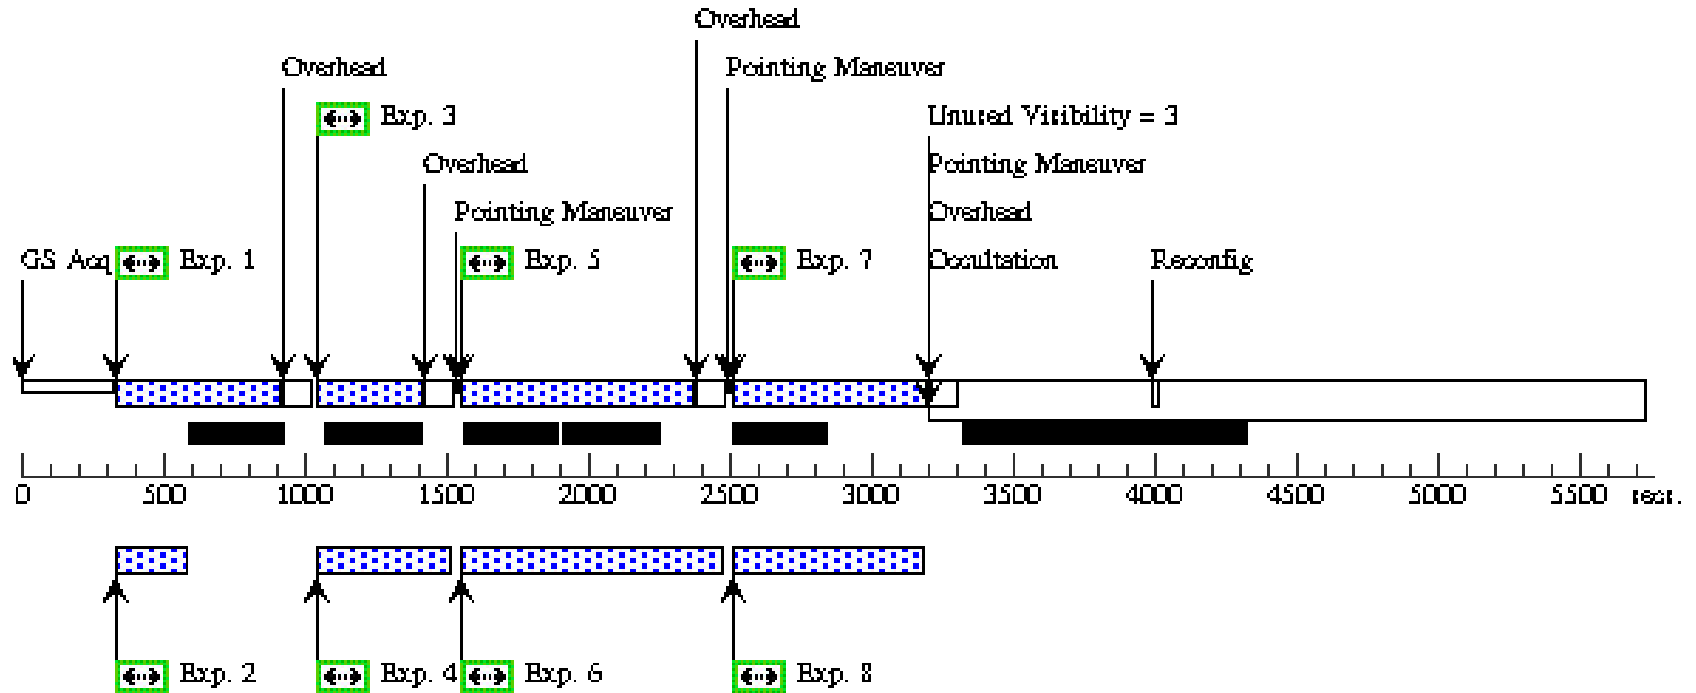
Overhead

Overhead

Pointing Maneuver

Exp. 3

Unused Visibility = 3

Overhead

Pointing Maneuver

Pointing Maneuver

Overhead

GS Acq

Exp. 1

Exp. 5

Exp. 7

Occultation

Reconfig

0 500 1000 1500 2000 2500 3000 3500 4000 4500 5000 5500 secs.

Exp. 2

Exp. 4

Exp. 6

Exp. 8